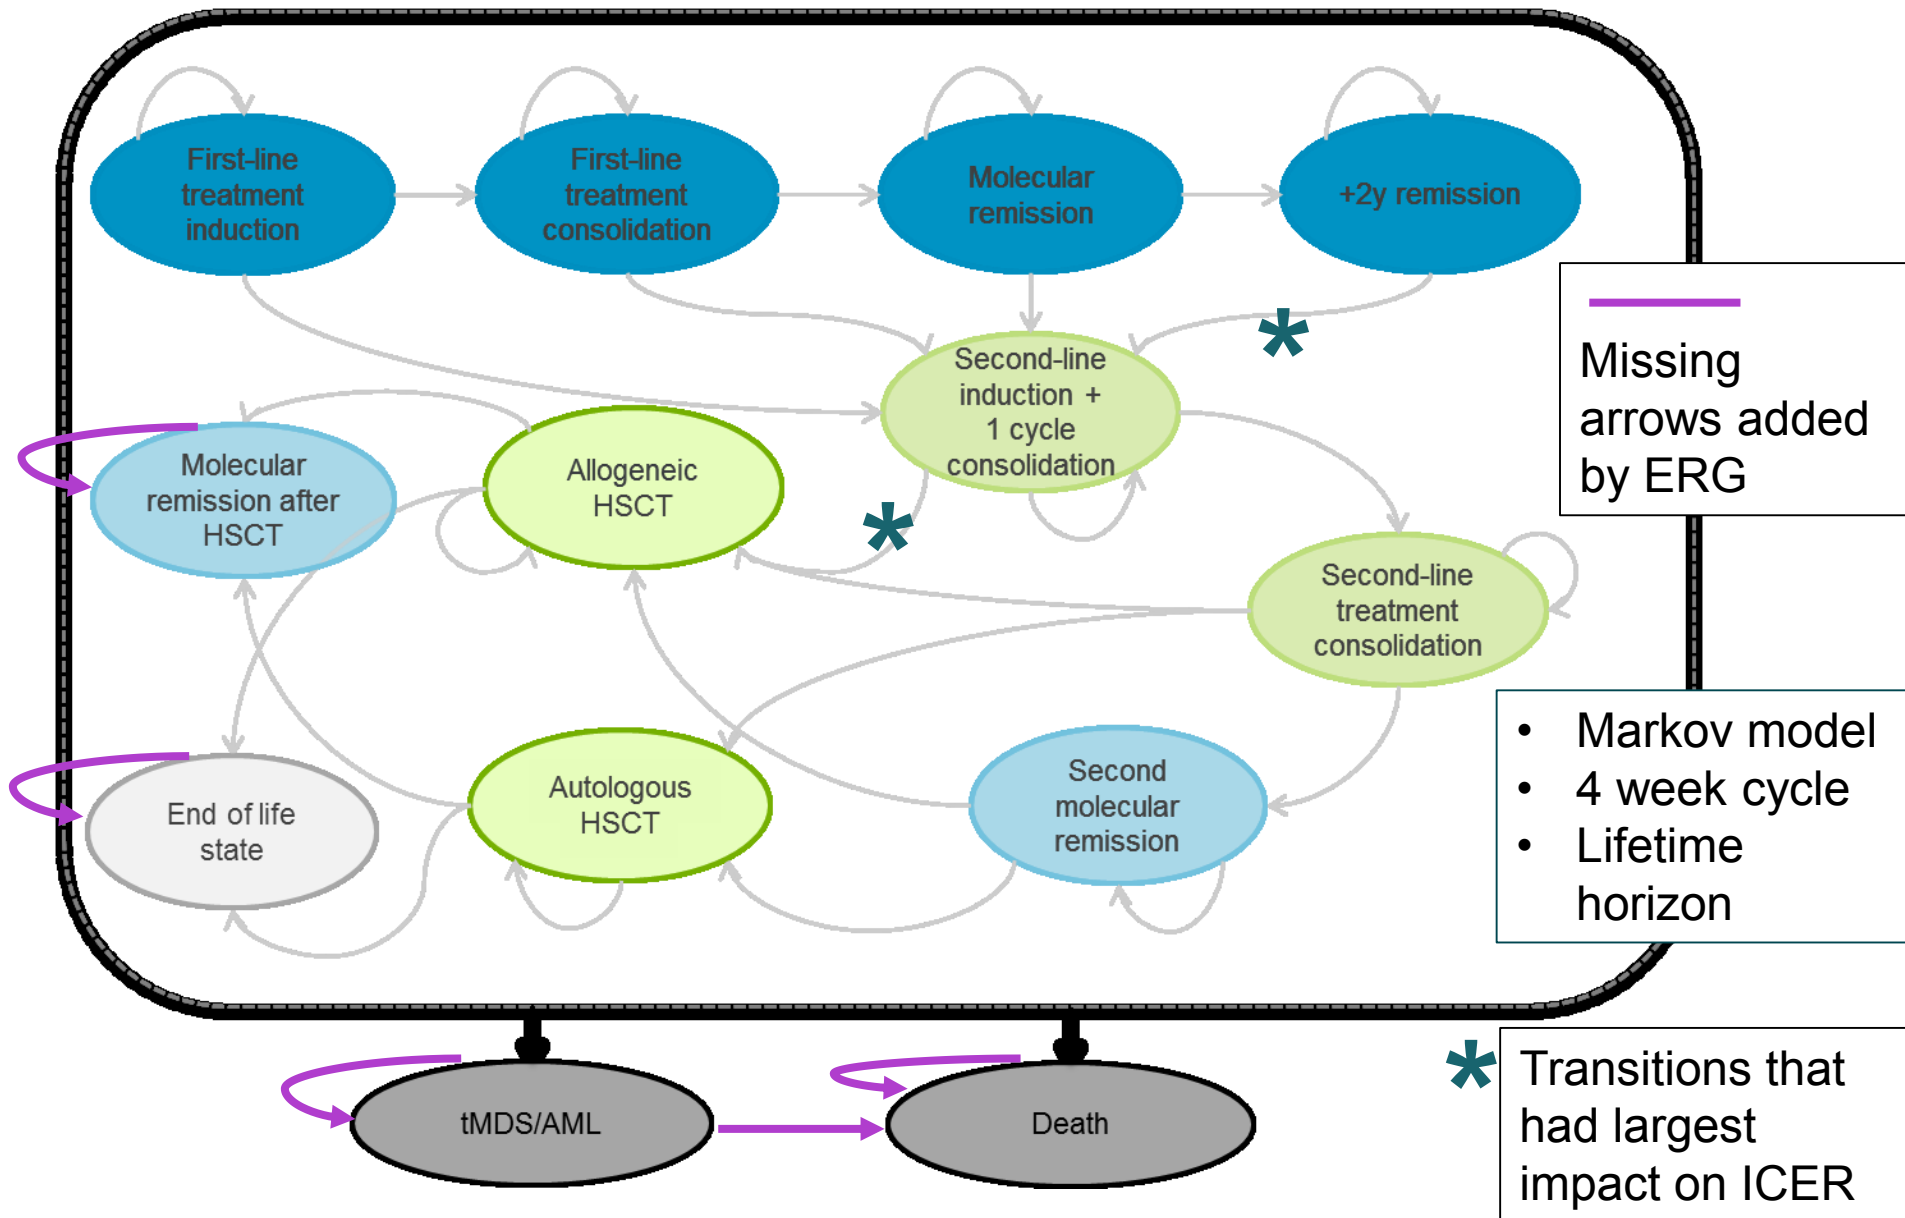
First-line treatment induction

First-line treatment consolidation

Molecular remission

+2y remission

Second-line induction + 1 cycle consolidation

Missing arrows added by ERG

Molecular remission after HSCT

Allogeneic HSCT

Second-line treatment consolidation

- Markov model
- 4 week cycle
- Lifetime horizon

End of life state

Autologous HSCT

Second molecular remission

tMDS/AML

Death

* Transitions that had largest impact on ICER